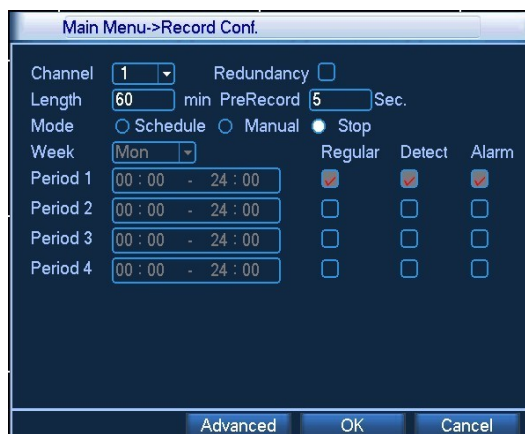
Main Menu->Record Conf.

Channel 1 Redundancy
Length 60 min PreRecord 5 Sec.
Mode Schedule Manual Stop
Week Mon

| | | Regular | Detect | Alarm |
|---|---|---|---|---|
| Period 1 | 00 : 00 - 24 : 00 | ✓ | ✓ | ✓ |
| Period 2 | 00 : 00 - 24 : 00 | | | |
| Period 3 | 00 : 00 - 24 : 00 | | | |
| Period 4 | 00 : 00 - 24 : 00 | | | |

Advanced OK Cancel